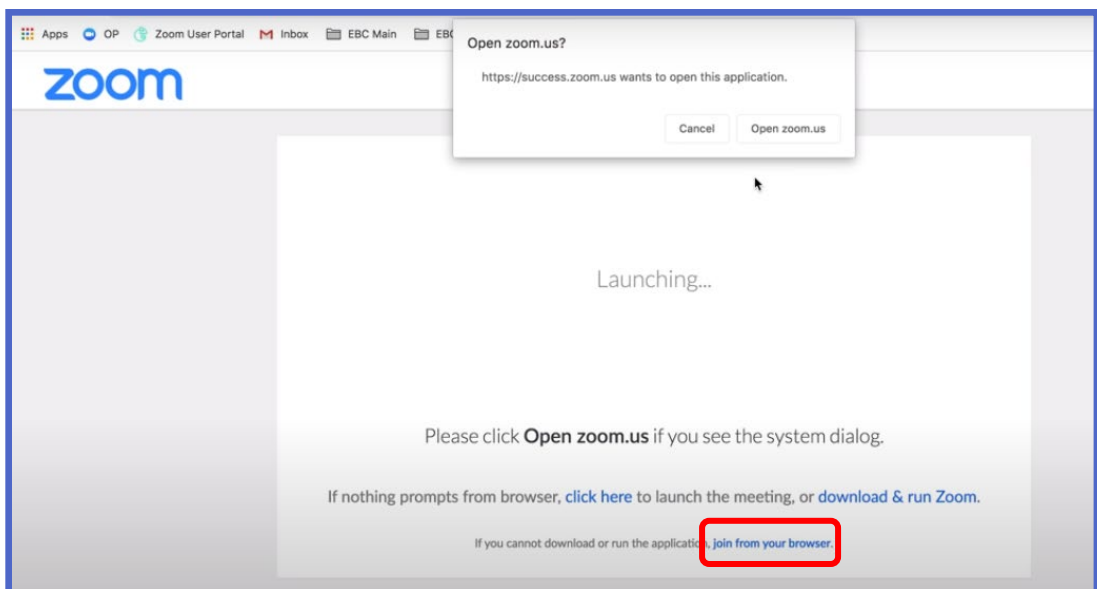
Apps OP Zoom User Portal Inbox EBC Main EB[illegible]

zoom

Open zoom.us?

https://success.zoom.us wants to open this application.

Cancel Open zoom.us

Launching...

Please click **Open zoom.us** if you see the system dialog.

If nothing prompts from browser, click here to launch the meeting, or download & run Zoom.

If you cannot download or run the application, join from your browser.